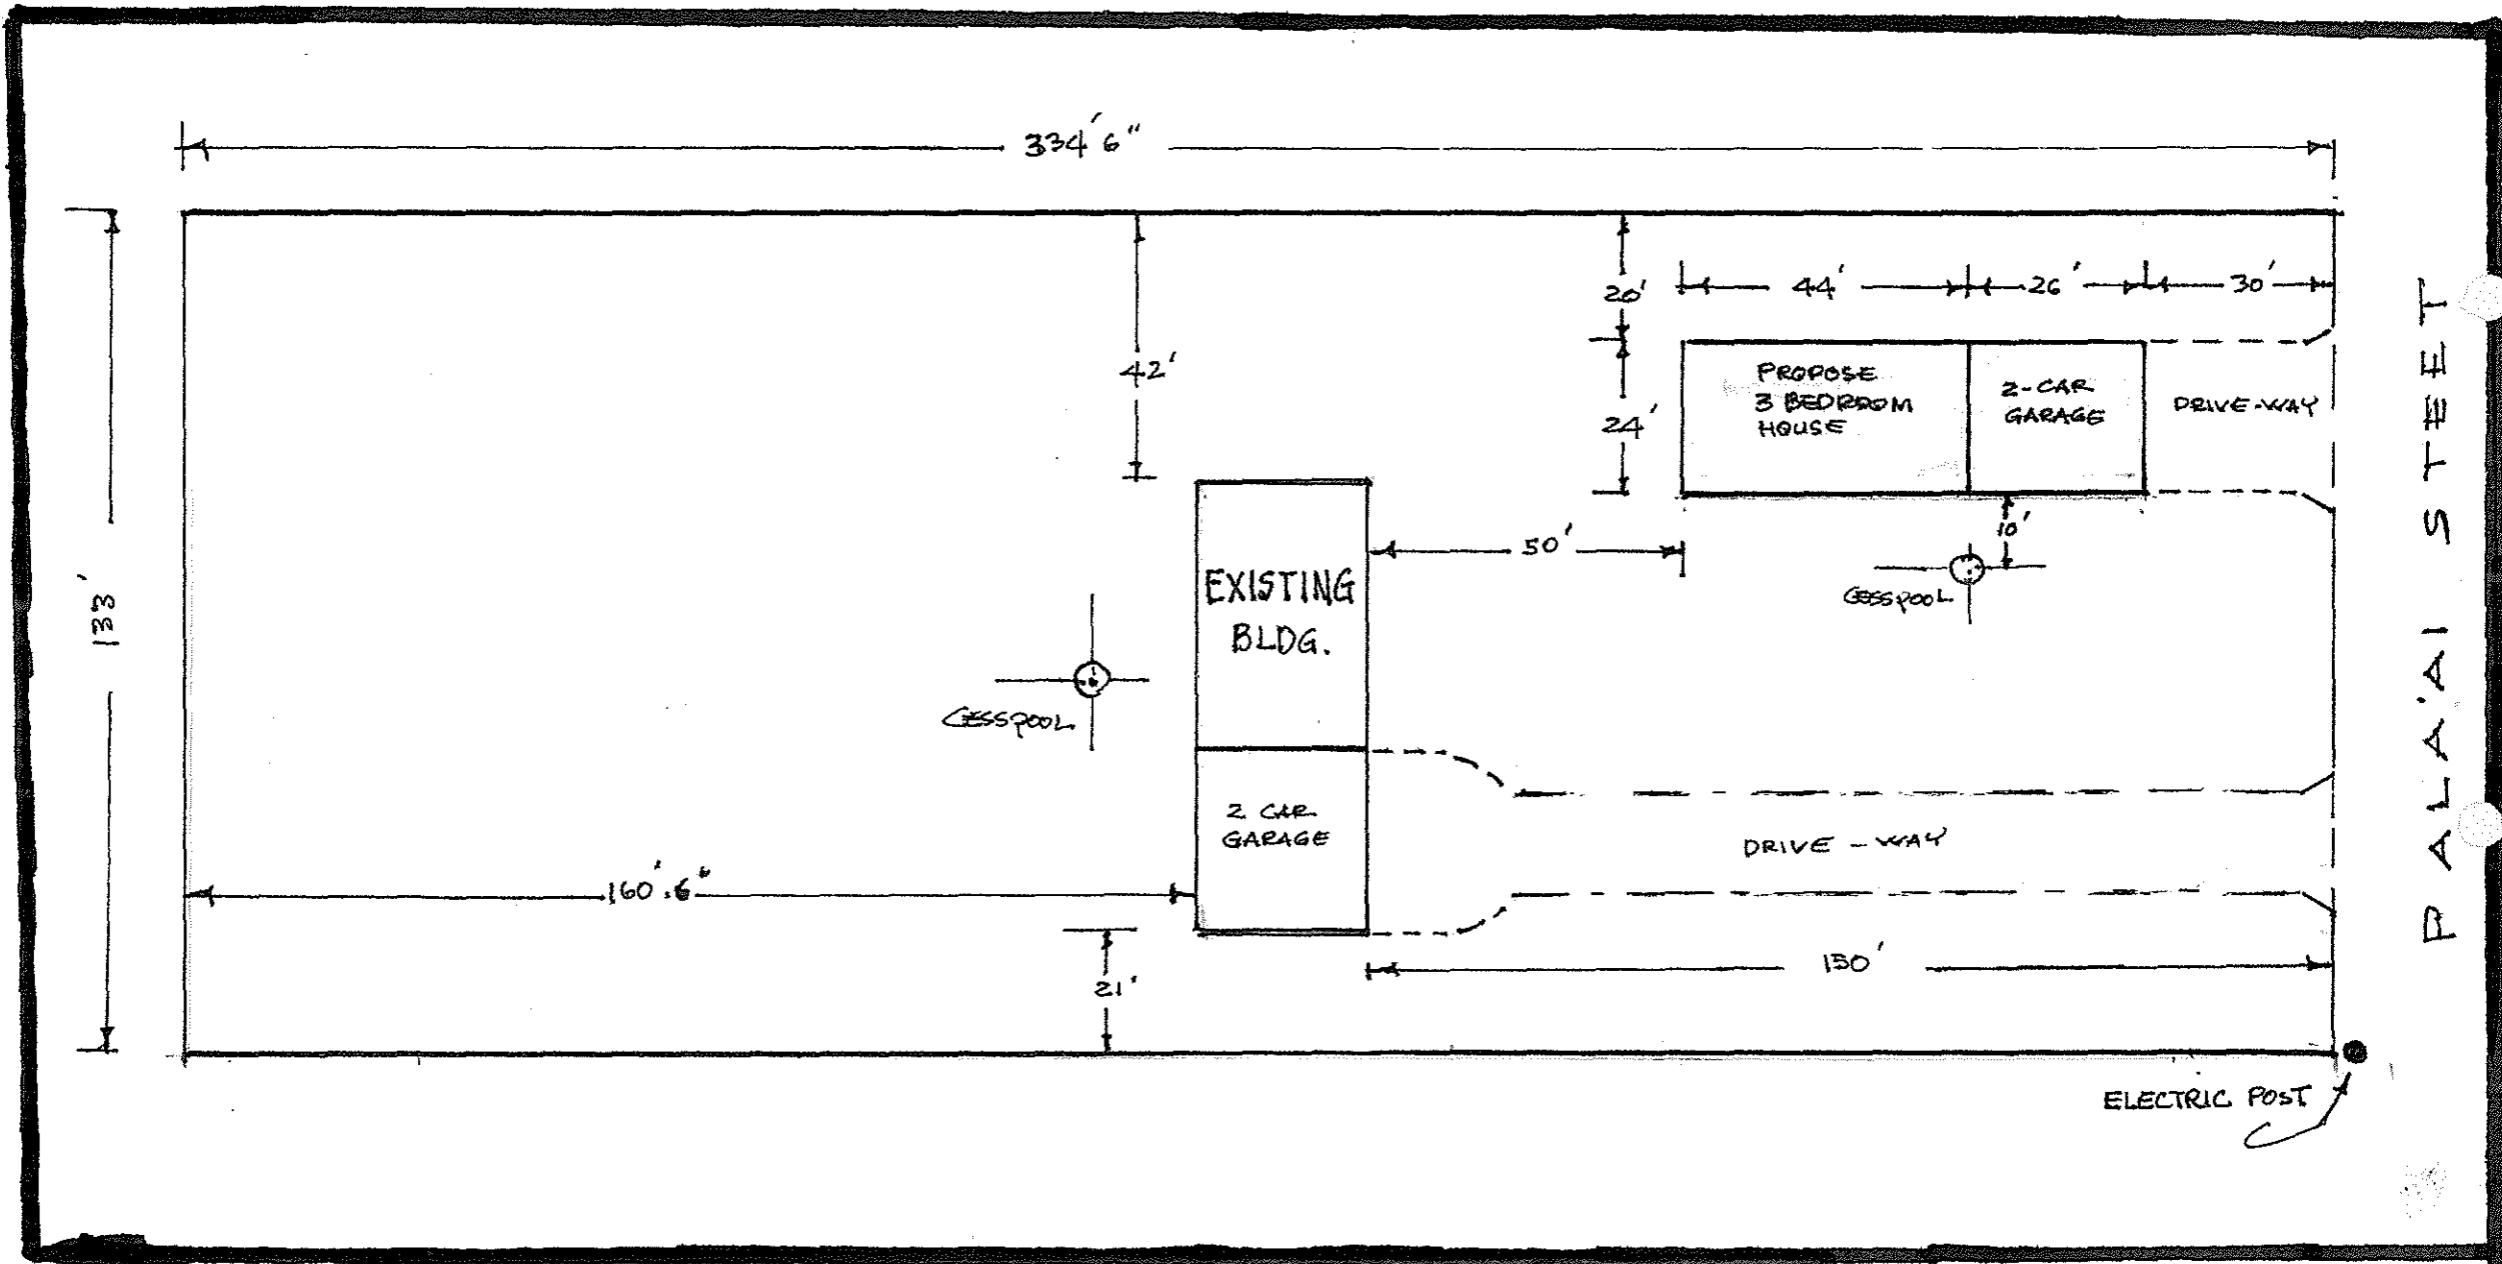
334'6"

133'

42'

20'

44'

26'

30'

24'

PROPOSE 3 BEDROOM HOUSE

2-CAR GARAGE

DRIVE-WAY

10'

50'

EXISTING BLDG.

CESSPOOL

CESSPOOL

2 CAR GARAGE

DRIVE - WAY

160'.6"

21'

130'

ELECTRIC POST

PALA'AI STEET